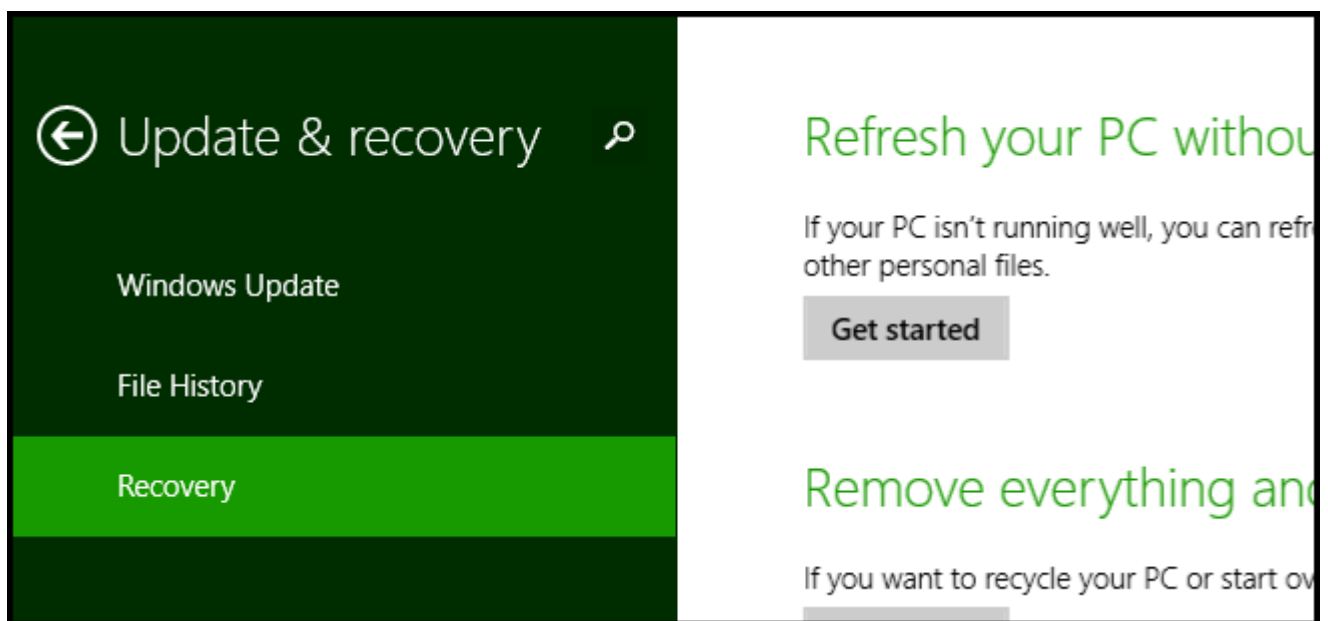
Update & recovery

Windows Update

File History

Recovery

Refresh your PC withou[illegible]

If your PC isn't running well, you can refr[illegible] other personal files.

Get started

Remove everything an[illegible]

If you want to recycle your PC or start ov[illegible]